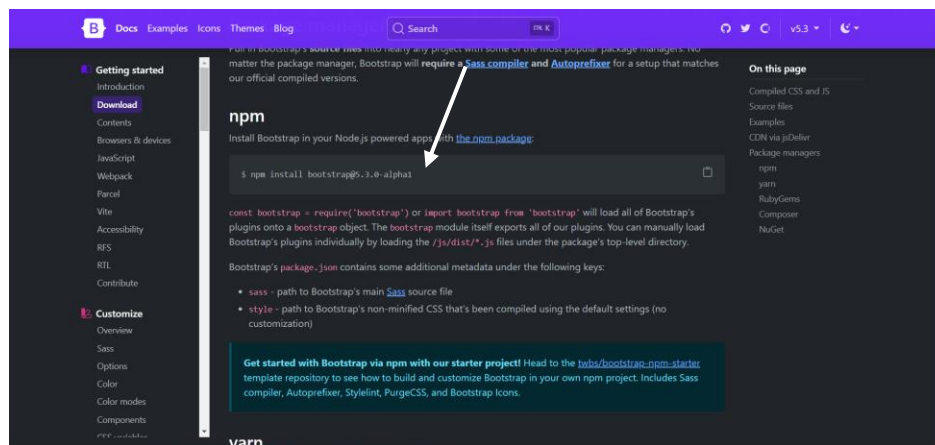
B Docs Examples Icons Themes Blog

Search ctrl K

v5.3

Getting started
Introduction
Download
Contents
Browsers & devices
JavaScript
Webpack
Parcel
Vite
Accessibility
RFS
RTL
Contribute

Customize
Overview
Sass
Options
Color
Color modes
Components
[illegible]

Pull in Bootstrap's source files into nearly any project with some of the most popular package managers. No matter the package manager, Bootstrap will require a Sass compiler and Autoprefixer for a setup that matches our official compiled versions.

npm

Install Bootstrap in your Node.js powered apps with the npm package:

$ npm install bootstrap@5.3.0-alpha1

const bootstrap = require('bootstrap') or import bootstrap from 'bootstrap' will load all of Bootstrap's plugins onto a bootstrap object. The bootstrap module itself exports all of our plugins. You can manually load Bootstrap's plugins individually by loading the /js/dist/*.js files under the package's top-level directory.

Bootstrap's package.json contains some additional metadata under the following keys:

- sass - path to Bootstrap's main Sass source file
- style - path to Bootstrap's non-minified CSS that's been compiled using the default settings (no customization)

Get started with Bootstrap via npm with our starter project! Head to the twbs/bootstrap-npm-starter template repository to see how to build and customize Bootstrap in your own npm project. Includes Sass compiler, Autoprefixer, Stylelint, PurgeCSS, and Bootstrap Icons.

yarn

On this page
Compiled CSS and JS
Source files
Examples
CDN via jsDelivr
Package managers
npm
yarn
RubyGems
Composer
NuGet